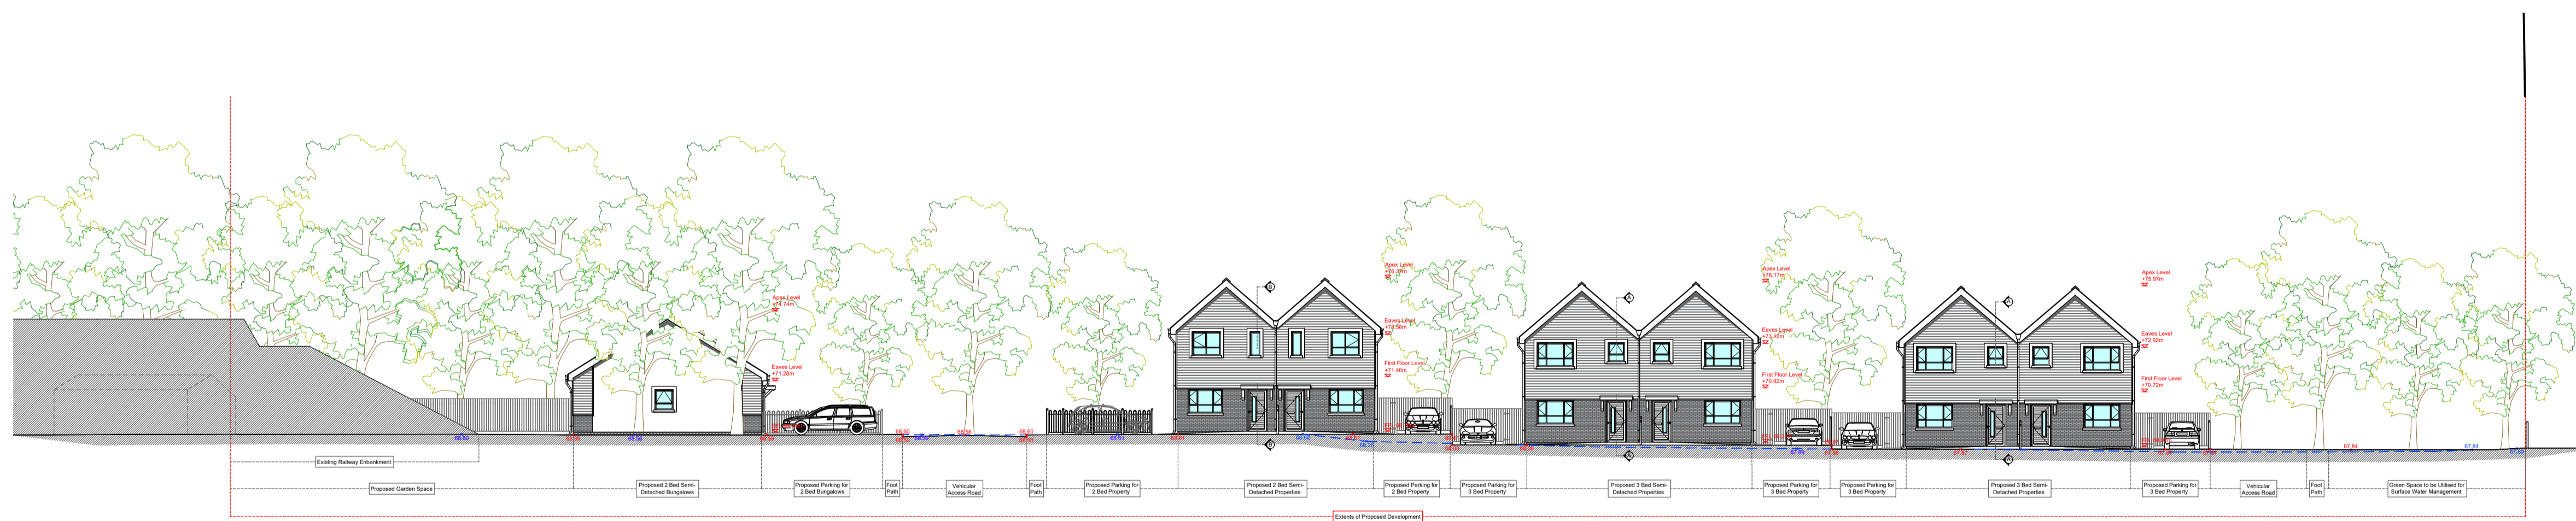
Apex Level
+74.74m

Eaves Level
+71.28m

Apex Level
+76.37m

Eaves Level
+72.56m

First Floor Level
+71.46m

Apex Level
+76.17m

Eaves Level
+73.48m

First Floor Level
+70.92m

Apex Level
+75.97m

Eaves Level
+72.92m

First Floor Level
+70.72m

68.50
68.50
68.56
68.50
68.50
68.56
68.60
68.51
68.51
68.50
67.84
67.84

Existing Railway Enbankment

Proposed Garden Space

Proposed 2 Bed Semi-Detached Bungalows

Proposed Parking for 2 Bed Bungalows

Foot Path

Vehicular Access Road

Foot Path

Proposed Parking for 2 Bed Property

Proposed 2 Bed Semi-Detached Properties

Proposed Parking for 2 Bed Property

Proposed Parking for 3 Bed Property

Proposed 3 Bed Semi-Detached Properties

Proposed Parking for 3 Bed Property

Proposed Parking for 3 Bed Property

Proposed 3 Bed Semi-Detached Properties

Proposed Parking for 3 Bed Property

Vehicular Access Road

Foot Path

Green Space to be Utilised for Surface Water Management

Extents of Proposed Development